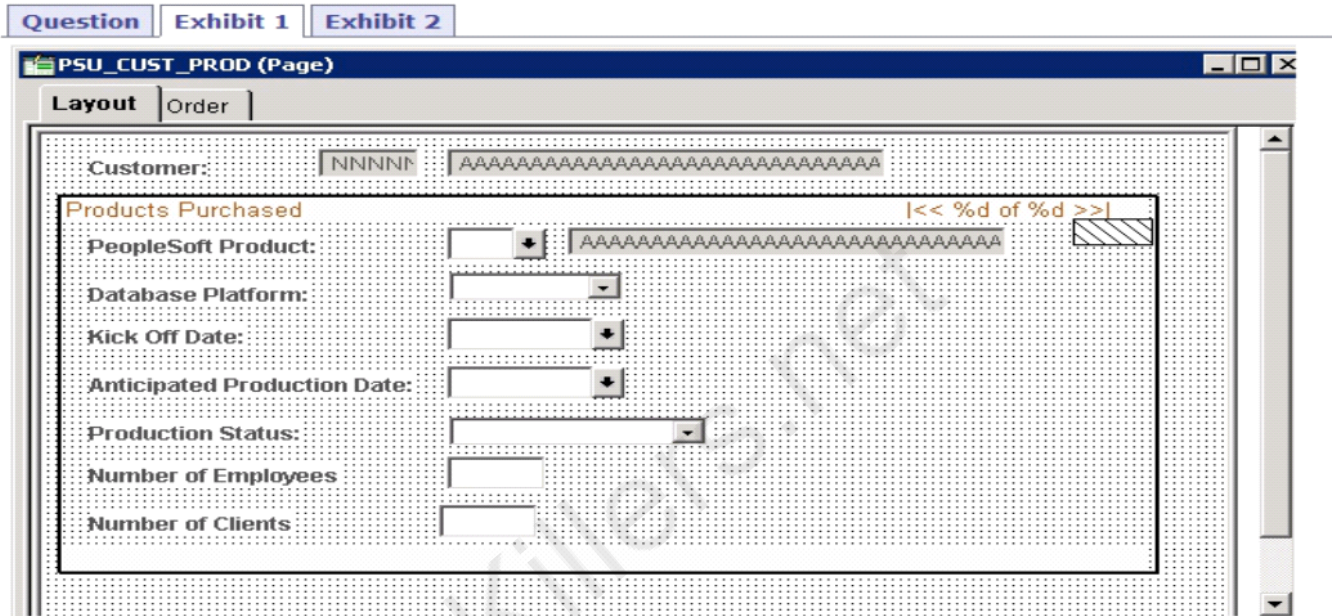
Question | Exhibit 1 | Exhibit 2

PSU_CUST_PROD (Page)

Layout | Order

Customer: NNNNN AAAAAAAAAAAAAAAAAAAAAAAAAAAAAA

Products Purchased |<< %d of %d >>|

PeopleSoft Product: AAAAAAAAAAAAAAAAAAAAAAAAAAAAAA

Database Platform:

Kick Off Date:

Anticipated Production Date:

Production Status:

Number of Employees

Number of Clients

killers.net